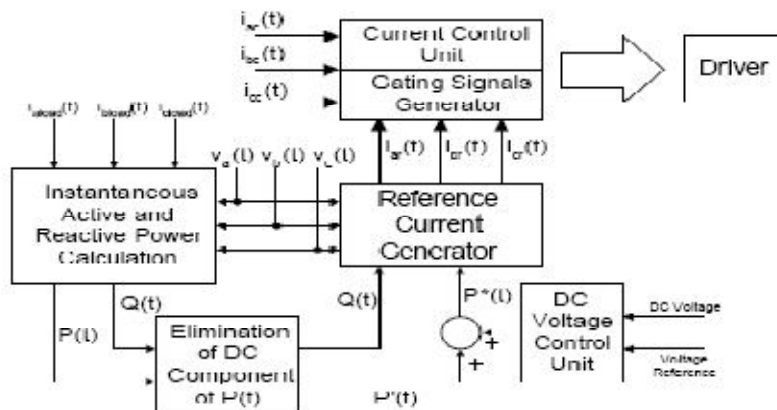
$i_{ac}(t)$

$i_{bc}(t)$

$i_{cc}(t)$

Current Control Unit

Gating Signals Generator

Driver

$i_{aload}(t)$ $i_{bload}(t)$ $i_{cload}(t)$

$v_a(t)$ $v_b(t)$ $v_c(t)$

$I_{ar}(t)$ $I_{br}(t)$ $I_{cr}(t)$

Instantaneous Active and Reactive Power Calculation

Reference Current Generator

Q(t)

Q(t)

P(t)

P*(t)

Elimination of DC Component of P(t)

DC Voltage Control Unit

DC Voltage

Voltage Reference

+

+

P'(t)